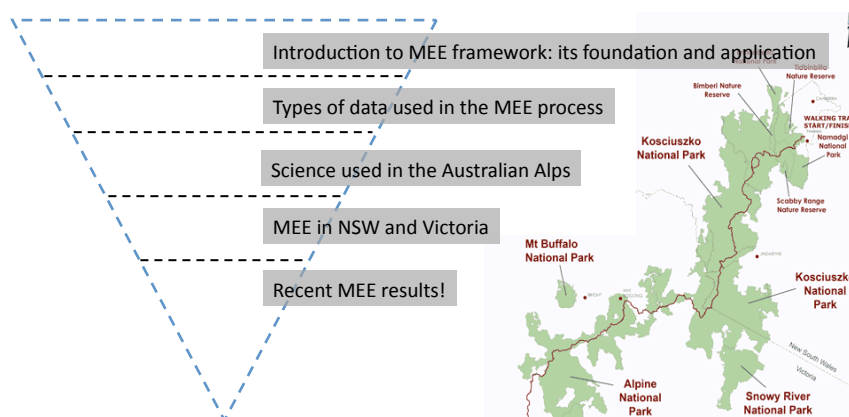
Introduction to MEE framework: its foundation and application

Types of data used in the MEE process

Science used in the Australian Alps

MEE in NSW and Victoria

Recent MEE results!

Tidbinbilla Nature Reserve

Bimberi Nature Reserve

WALKING TRA START/FINIS

Namadgi National Park

Kosciuszko National Park

Scabby Range Nature Reserve

Mt Buffalo National Park

Kosciuszko National Park

New South Wales

Victoria

Alpine National Park

Snowy River National Park